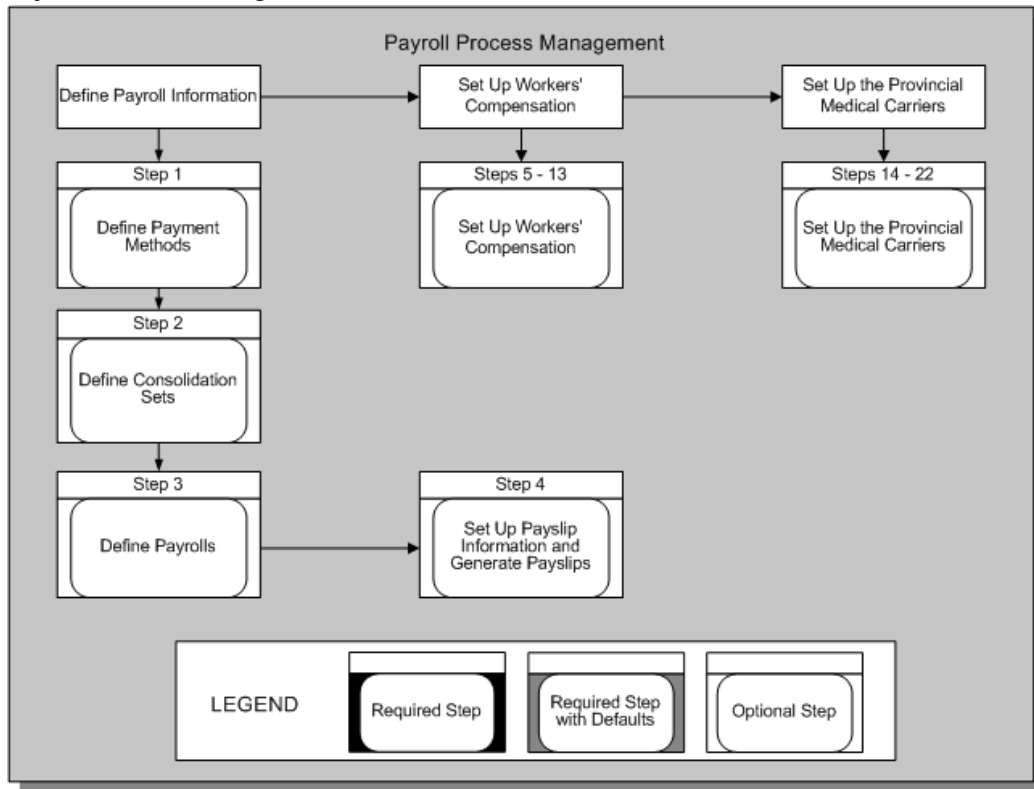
Payroll Process Management

Define Payroll Information

Set Up Workers' Compensation

Set Up the Provincial Medical Carriers

Step 1

Define Payment Methods

Steps 5 - 13

Set Up Workers' Compensation

Steps 14 - 22

Set Up the Provincial Medical Carriers

Step 2

Define Consolidation Sets

Step 3

Define Payrolls

Step 4

Set Up Payslip Information and Generate Payslips

LEGEND

Required Step

Required Step with Defaults

Optional Step